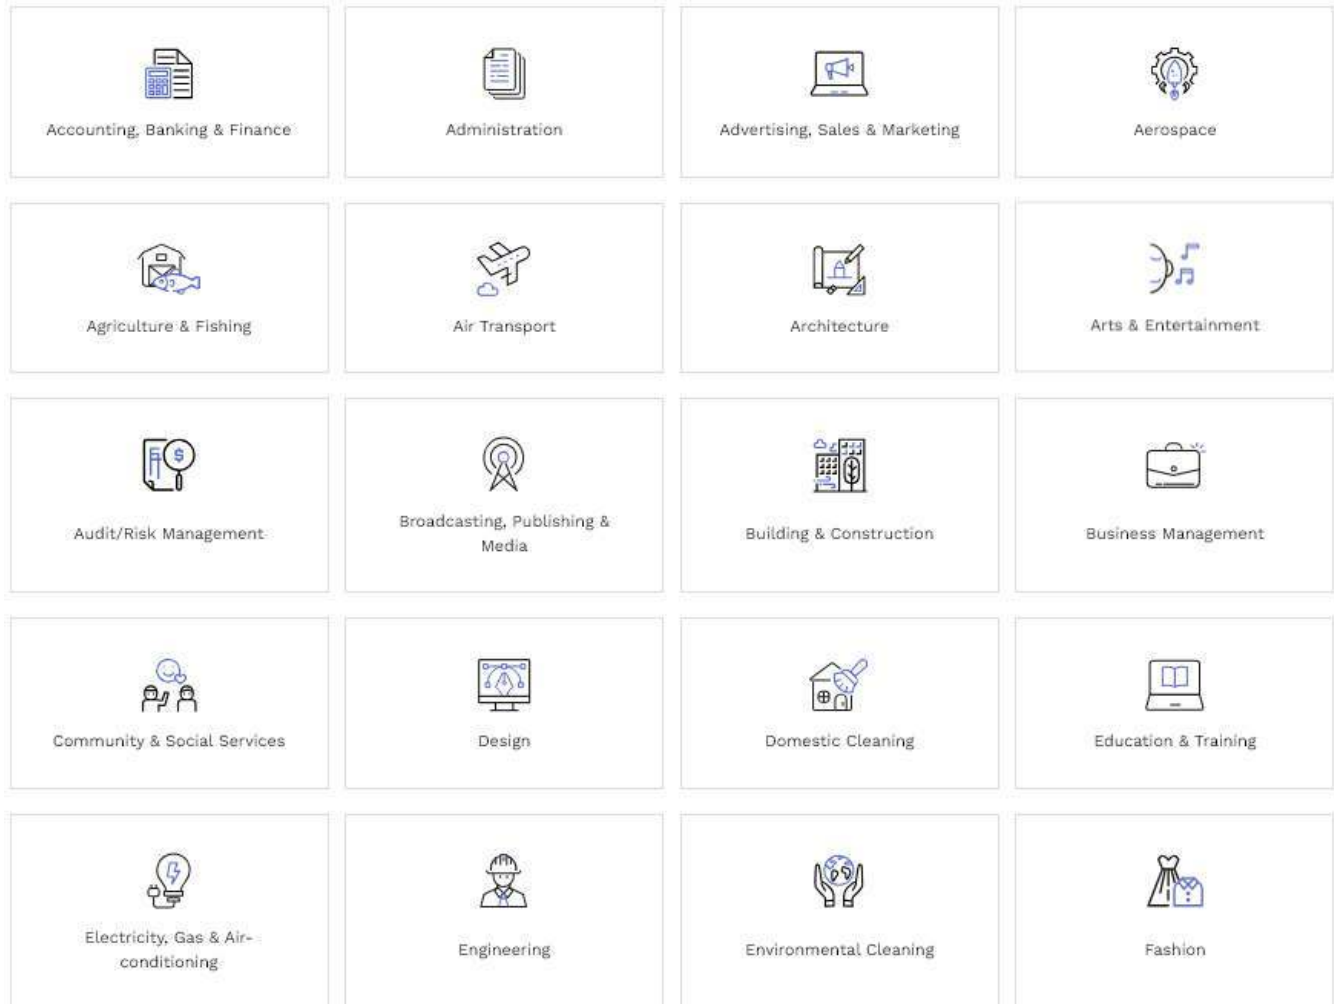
Accounting, Banking & Finance

Administration

Advertising, Sales & Marketing

Aerospace

Agriculture & Fishing

Air Transport

Architecture

Arts & Entertainment

Audit/Risk Management

Broadcasting, Publishing & Media

Building & Construction

Business Management

Community & Social Services

Design

Domestic Cleaning

Education & Training

Electricity, Gas & Air-conditioning

Engineering

Environmental Cleaning

Fashion